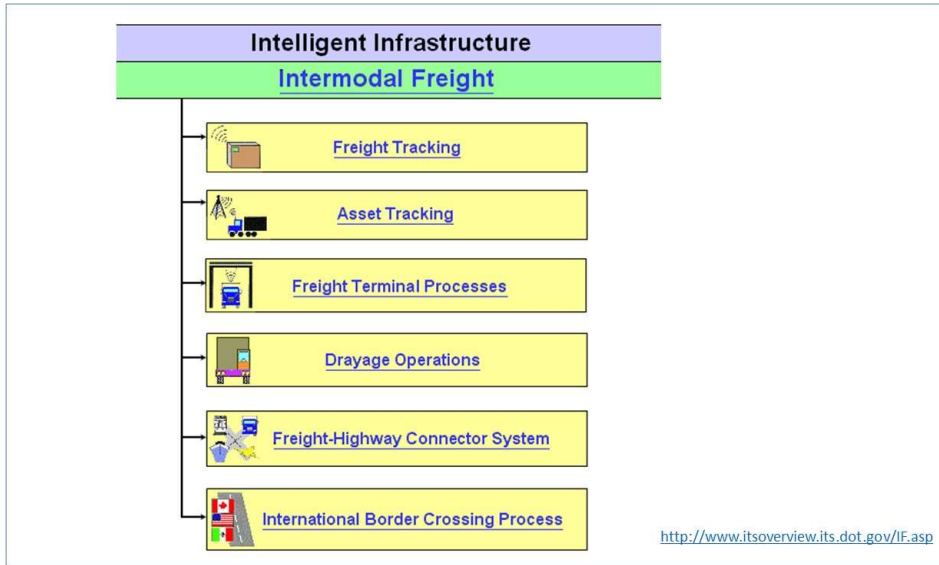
Intelligent Infrastructure

Intermodal Freight

Freight Tracking

Asset Tracking

Freight Terminal Processes

Drayage Operations

Freight-Highway Connector System

International Border Crossing Process

http://www.itsoverview.its.dot.gov/IF.asp